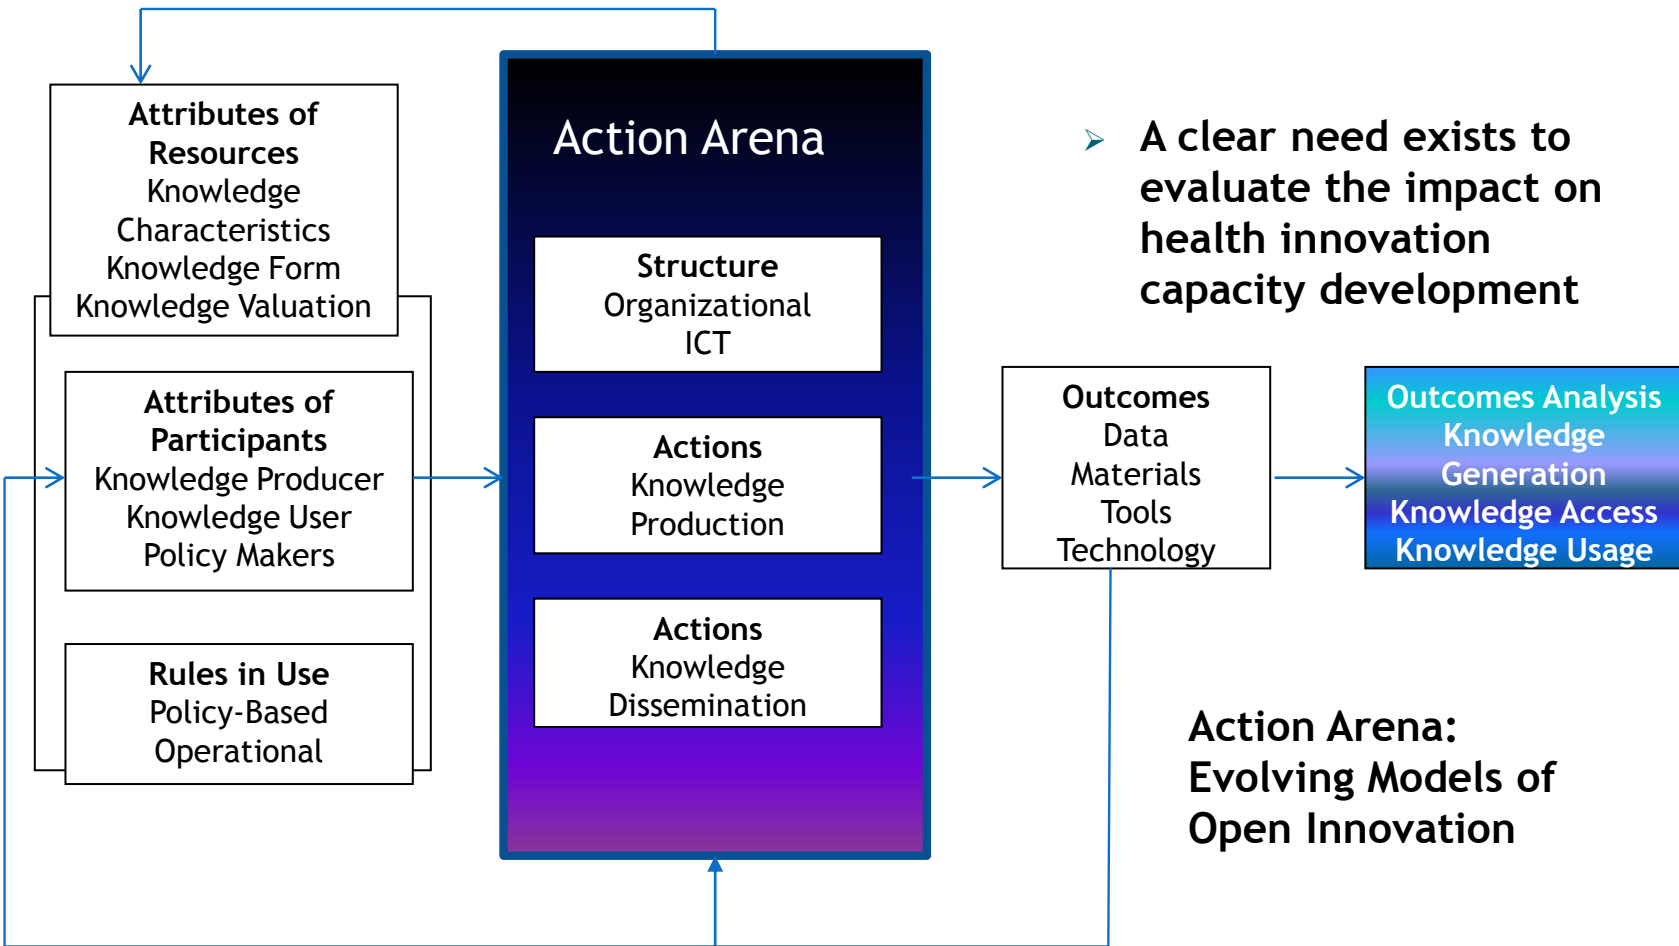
Attributes of Resources
Knowledge Characteristics
Knowledge Form
Knowledge Valuation

Attributes of Participants
Knowledge Producer
Knowledge User
Policy Makers

Rules in Use
Policy-Based
Operational

Action Arena

Structure
Organizational
ICT

Actions
Knowledge
Production

Actions
Knowledge
Dissemination

A clear need exists to evaluate the impact on health innovation capacity development

Outcomes
Data
Materials
Tools
Technology

Outcomes Analysis
Knowledge Generation
Knowledge Access
Knowledge Usage

Action Arena: Evolving Models of Open Innovation